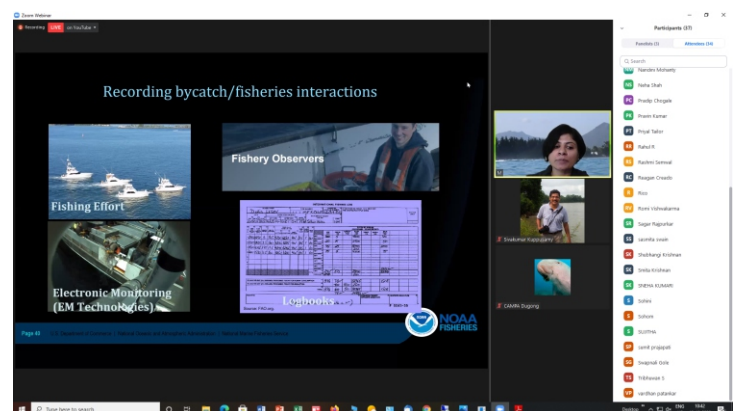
Zoom Webinar

Recording LIVE on YouTube

Recording bycatch/fisheries interactions

Fishing Effort

Fishery Observers

Electronic Monitoring (EM Technologies)

Logbooks

NOAA FISHERIES

Page 45

Sivakumar Kuppusamy

CAMRA Dugong

Participants (37)

Panelists (3)

Attendees (34)

Search

Nandini Mohanty

Neha Shah

Pradip Chogale

Pravin Kamar

Priyal Sailor

Rahul R

Rashmi Sanwal

Reagan Creado

Rico

Romi Vishwakarma

Sagar Ragnurkar

sachitha sowin

Shubhangi Krishnan

Smita Krishnan

SNEHA KUMARI

Sohini

Sohom

SUJITHA

sarvil prajapati

Swapnali Gole

Trikhwane S

vardhan patankar

Type here to search

ENG

10:42